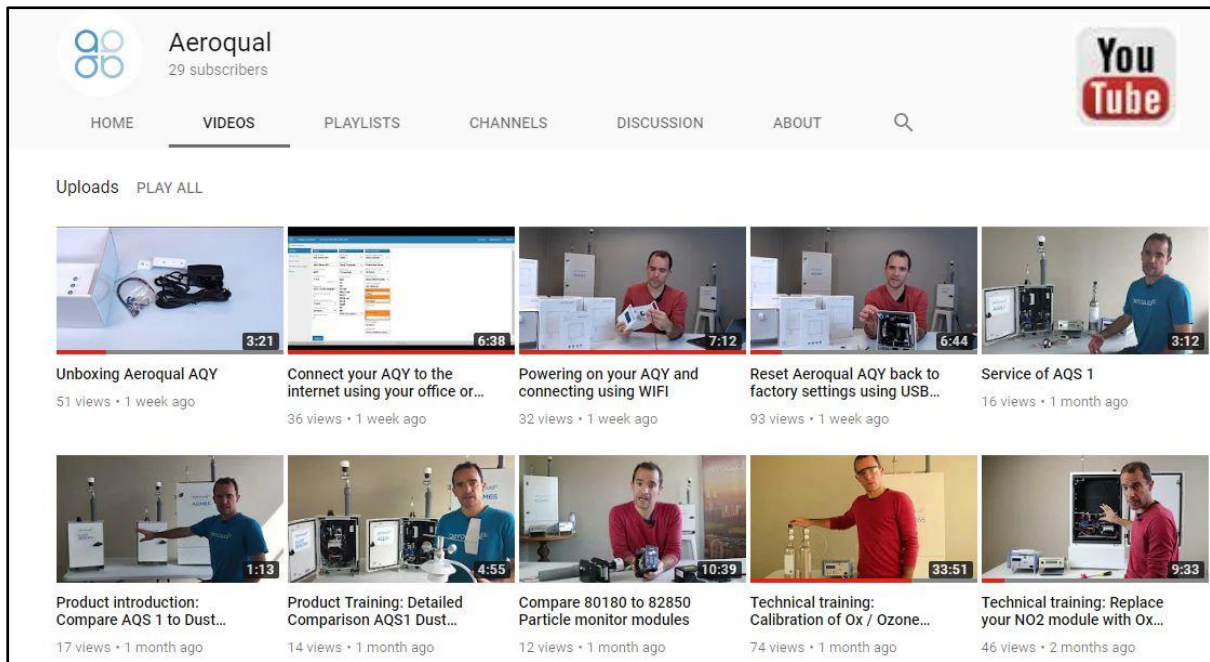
Aeroqual
29 subscribers

You Tube

HOME VIDEOS PLAYLISTS CHANNELS DISCUSSION ABOUT

Uploads PLAY ALL

3:21
Unboxing Aeroqual AQY
51 views • 1 week ago

6:38
Connect your AQY to the internet using your office or...
36 views • 1 week ago

7:12
Powering on your AQY and connecting using WIFI
32 views • 1 week ago

6:44
Reset Aeroqual AQY back to factory settings using USB...
93 views • 1 week ago

3:12
Service of AQS 1
16 views • 1 month ago

1:13
Product introduction: Compare AQS 1 to Dust...
17 views • 1 month ago

4:55
Product Training: Detailed Comparison AQS1 Dust...
14 views • 1 month ago

10:39
Compare 80180 to 82850 Particle monitor modules
12 views • 1 month ago

33:51
Technical training: Calibration of Ox / Ozone...
74 views • 1 month ago

9:33
Technical training: Replace your NO2 module with Ox...
46 views • 2 months ago